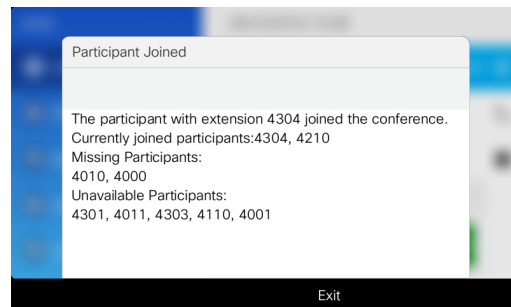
Participant Joined

The participant with extension 4304 joined the conference.
Currently joined participants:4304, 4210
Missing Participants:
4010, 4000
Unavailable Participants:
4301, 4011, 4303, 4110, 4001

Exit